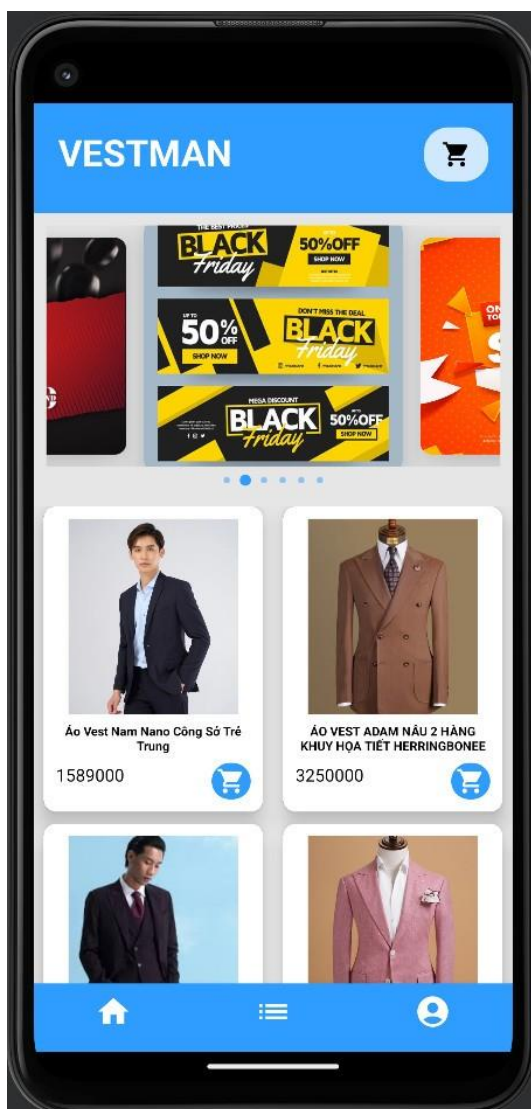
VESTMAN

THE BEST PRICES
BLACK Friday
UP TO 50%OFF
SHOP NOW

UP TO 50% OFF
SHOP NOW
DON'T MISS THE DEAL
BLACK Friday

MEGA DISCOUNT
BLACK Friday
UP TO 50%OFF
SHOP NOW

Áo Vest Nam Nano Công Sở Trẻ Trung
1589000

ÁO VEST ADAM NÂU 2 HÀNG KHUY HỌA TIẾT HERRINGBONEE
3250000